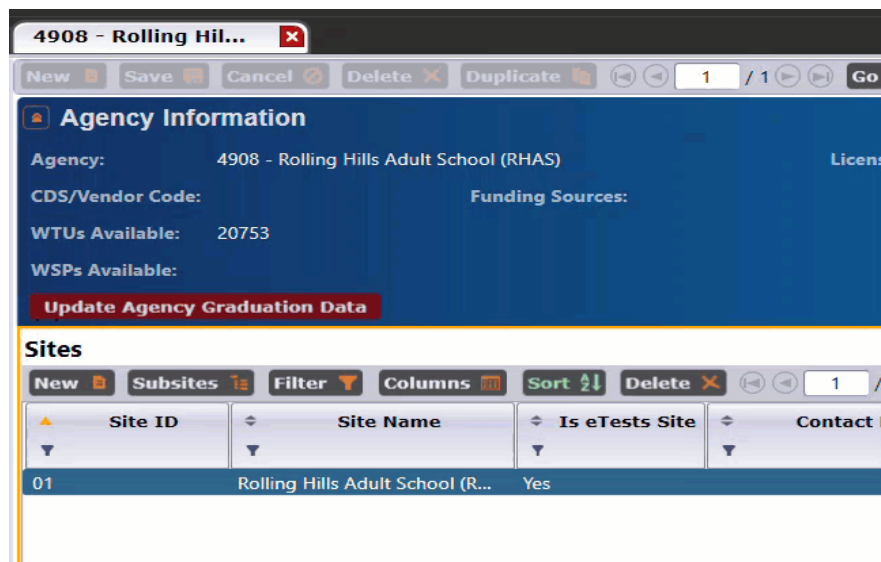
4908 - Rolling Hil...

New Save Cancel Delete Duplicate 1 / 1 Go

Agency Information

Agency: 4908 - Rolling Hills Adult School (RHAS)

Licens

CDS/Vendor Code:

Funding Sources:

WTUs Available: 20753

WSPs Available:

Update Agency Graduation Data

Sites

New Subsites Filter Columns Sort Delete 1 /

| Site ID | Site Name | Is eTests Site | Contact |
|---|---|---|---|
| 01 | Rolling Hills Adult School (R... | Yes | |